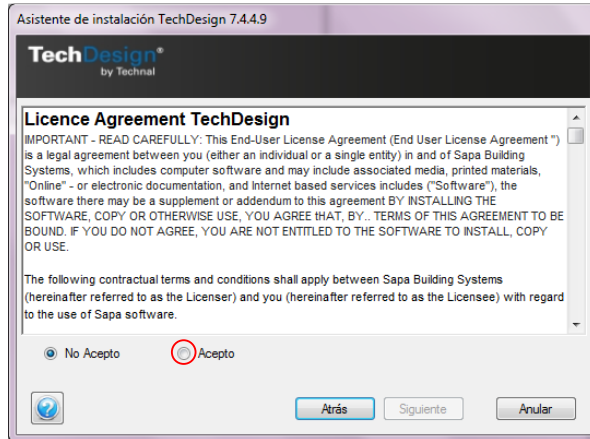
Asistente de instalación TechDesign 7.4.4.9

TechDesign®
by Technal

Licence Agreement TechDesign

IMPORTANT - READ CAREFULLY: This End-User License Agreement (End User License Agreement ") is a legal agreement between you (either an individual or a single entity) in and of Sapa Building Systems, which includes computer software and may include associated media, printed materials, "Online" - or electronic documentation, and Internet based services includes ("Software"), the software there may be a supplement or addendum to this agreement BY INSTALLING THE SOFTWARE, COPY OR OTHERWISE USE, YOU AGREE tHAT, BY.. TERMS OF THIS AGREEMENT TO BE BOUND. IF YOU DO NOT AGREE, YOU ARE NOT ENTITLED TO THE SOFTWARE TO INSTALL, COPY OR USE.

The following contractual terms and conditions shall apply between Sapa Building Systems (hereinafter referred to as the Licenser) and you (hereinafter referred to as the Licensee) with regard to the use of Sapa software.

No Acepto

Acepto

Atrás

Siguiente

Anular